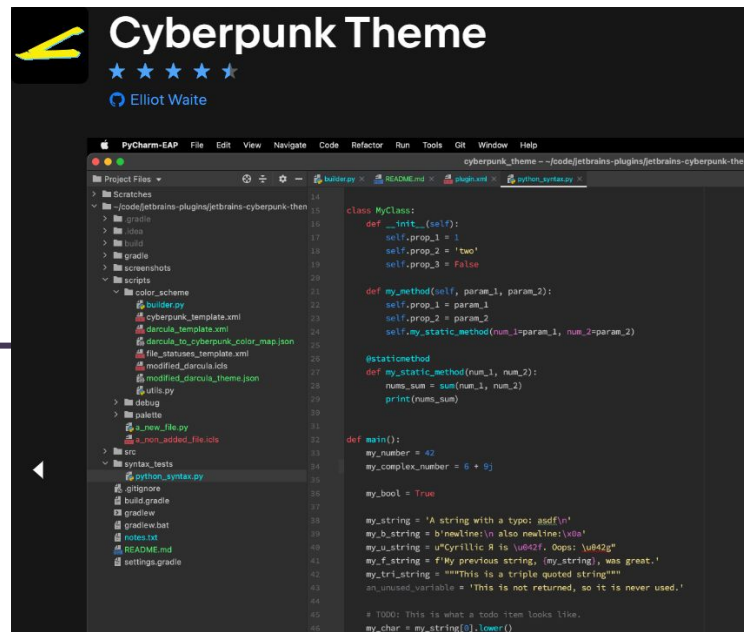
Cyberpunk Theme

Elliot Waite

PyCharm-EAP File Edit View Navigate Code Refactor Run Tools Git Window Help

cyberpunk_theme – ~/code/jetbrains-plugins/jetbrains-cyberpunk-the

Project Files

builder.py README.md plugin.xml python_syntax.py

Scratches
~/code/jetbrains-plugins/jetbrains-cyberpunk-then
gradle
.idea
build
gradle
screenshots
scripts
color_scheme
builder.py
cyberpunk_template.xml
darcula_template.xml
darcula_to_cyberpunk_color_map.json
file_statuses_template.xml
modified_darcula.icls
modified_darcula_theme.json
utils.py
debug
palette
a_new_file.py
a_non_added_file.icls
src
syntax_tests
python_syntax.py
.gitignore
build.gradle
gradlew
gradlew.bat
notes.txt
README.md
settings.gradle

14
15 class MyClass:
16     def __init__(self):
17         self.prop_1 = 1
18         self.prop_2 = 'two'
19         self.prop_3 = False
20
21     def my_method(self, param_1, param_2):
22         self.prop_1 = param_1
23         self.prop_2 = param_2
24         self.my_static_method(num_1=param_1, num_2=param_2)
25
26     @staticmethod
27     def my_static_method(num_1, num_2):
28         nums_sum = sum(num_1, num_2)
29         print(nums_sum)
30
31
32 def main():
33     my_number = 42
34     my_complex_number = 6 + 9j
35
36     my_bool = True
37
38     my_string = 'A string with a typo: asdf\n'
39     my_b_string = b'newline:\n also newline:\x0a'
40     my_u_string = u"Cyrillic Я is \u042f. Oops: \u042g"
41     my_f_string = f'My previous string, {my_string}, was great.'
42     my_tri_string = """This is a triple quoted string"""
43     an_unused_variable = 'This is not returned, so it is never used.'
44
45     # TODO: This is what a todo item looks like.
46     my_char = my_string[0].lower()